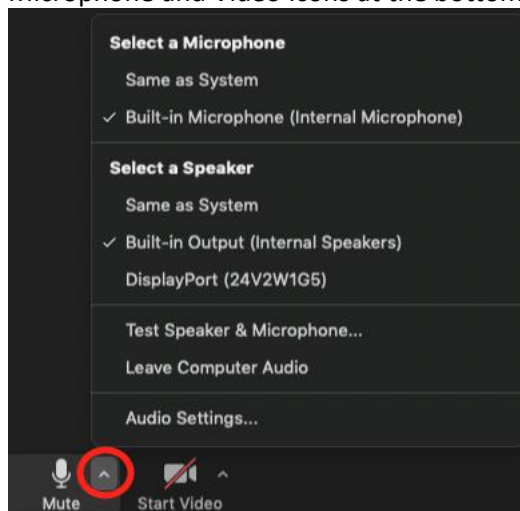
Microphone and Video icons at the bottom

Select a Microphone
Same as System
✓ Built-in Microphone (Internal Microphone)

Select a Speaker
Same as System
✓ Built-in Output (Internal Speakers)
DisplayPort (24V2W1G5)

Test Speaker & Microphone...
Leave Computer Audio

Audio Settings...

Mute
Start Video